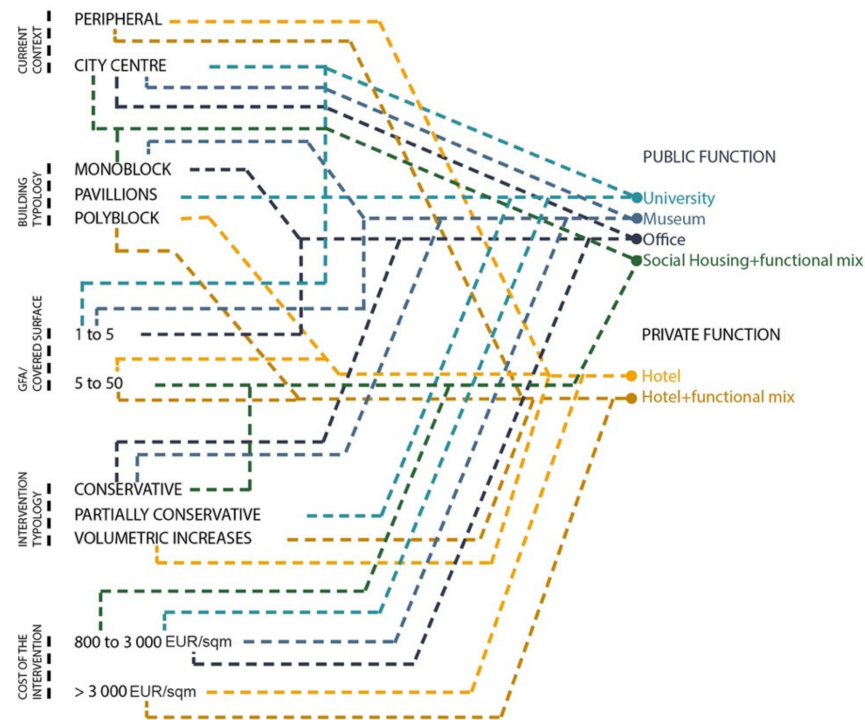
CURRENT CONTEXT
PERIPHERAL
CITY CENTRE

BUILDING TYPOLOGY
MONOBLOCK
PAVILLIONS
POLYBLOCK

GFA/ COVERED SURFACE
1 to 5
5 to 50

INTERVENTION TYPOLOGY
CONSERVATIVE
PARTIALLY CONSERVATIVE
VOLUMETRIC INCREASES

COST OF THE INTERVENTION
800 to 3 000 EUR/sqm
> 3 000 EUR/sqm

PUBLIC FUNCTION
University
Museum
Office
Social Housing+functional mix

PRIVATE FUNCTION
Hotel
Hotel+functional mix